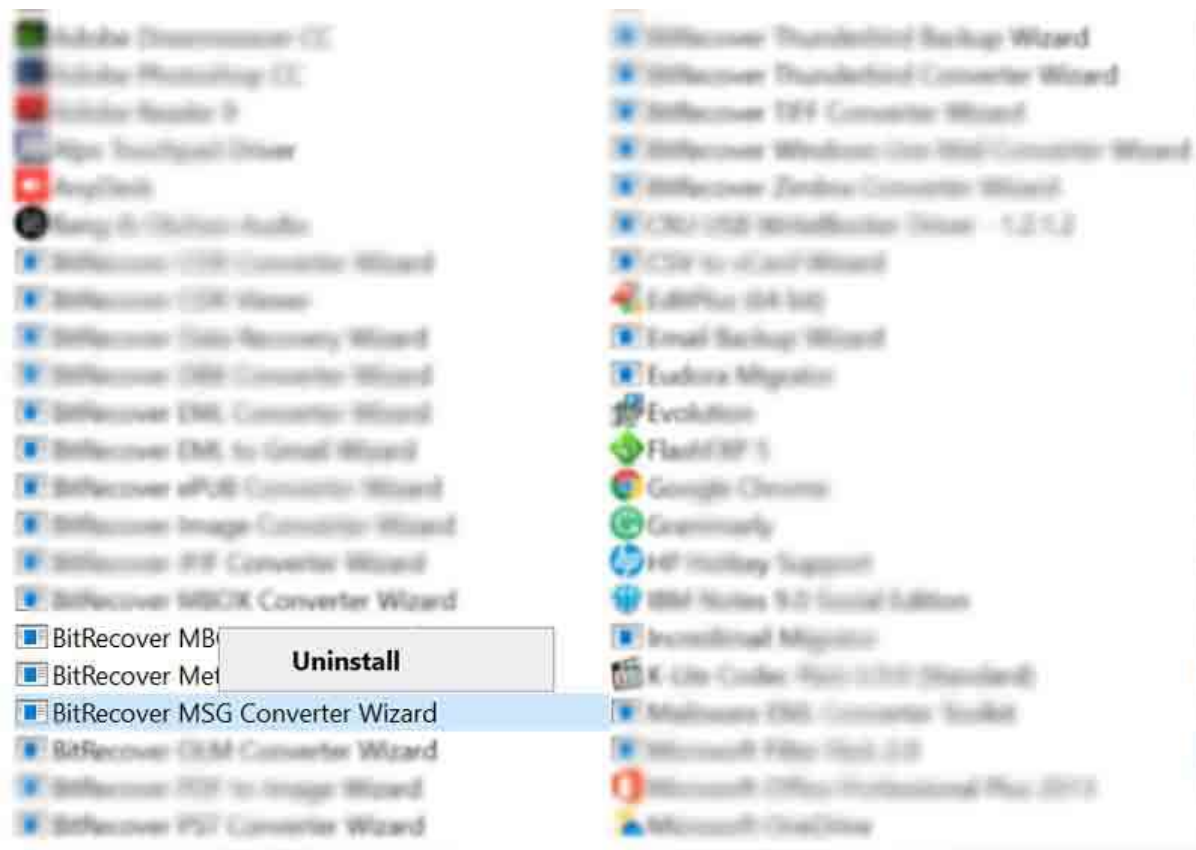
Adobe Dreamweaver CC
Adobe Photoshop CC
Adobe Reader 9
Alps TouchPad Driver
AnyDesk
Bang & Olufsen Audio
BitRecover CDR Converter Wizard
BitRecover CDR Viewer
BitRecover Data Recovery Wizard
BitRecover DBX Converter Wizard
BitRecover EML Converter Wizard
BitRecover EML to Gmail Wizard
BitRecover ePUB Converter Wizard
BitRecover Image Converter Wizard
BitRecover JFIF Converter Wizard
BitRecover MBOX Converter Wizard
BitRecover MB
BitRecover Met
Uninstall
BitRecover MSG Converter Wizard
BitRecover OLM Converter Wizard
BitRecover PDF to Image Wizard
BitRecover PST Converter Wizard

BitRecover Thunderbird Backup Wizard
BitRecover Thunderbird Converter Wizard
BitRecover TIFF Converter Wizard
BitRecover Windows Live Mail Converter Wizard
BitRecover Zimbra Converter Wizard
CRU USB WriteBlocker Driver - 1.2.1.2
CSV to vCard Wizard
EditPlus (64 bit)
Email Backup Wizard
Eudora Migrator
Evolution
FlashDEF 1
Google Chrome
Grammarly
HP Hotkey Support
IBM Notes 9.0 Social Edition
IncrediMail Migrator
K-Lite Codec Pack (Standard)
Mailvare EML Converter Toolkit
Microsoft Filter Pack 2.0
Microsoft Office Professional Plus 2013
Microsoft OneDrive